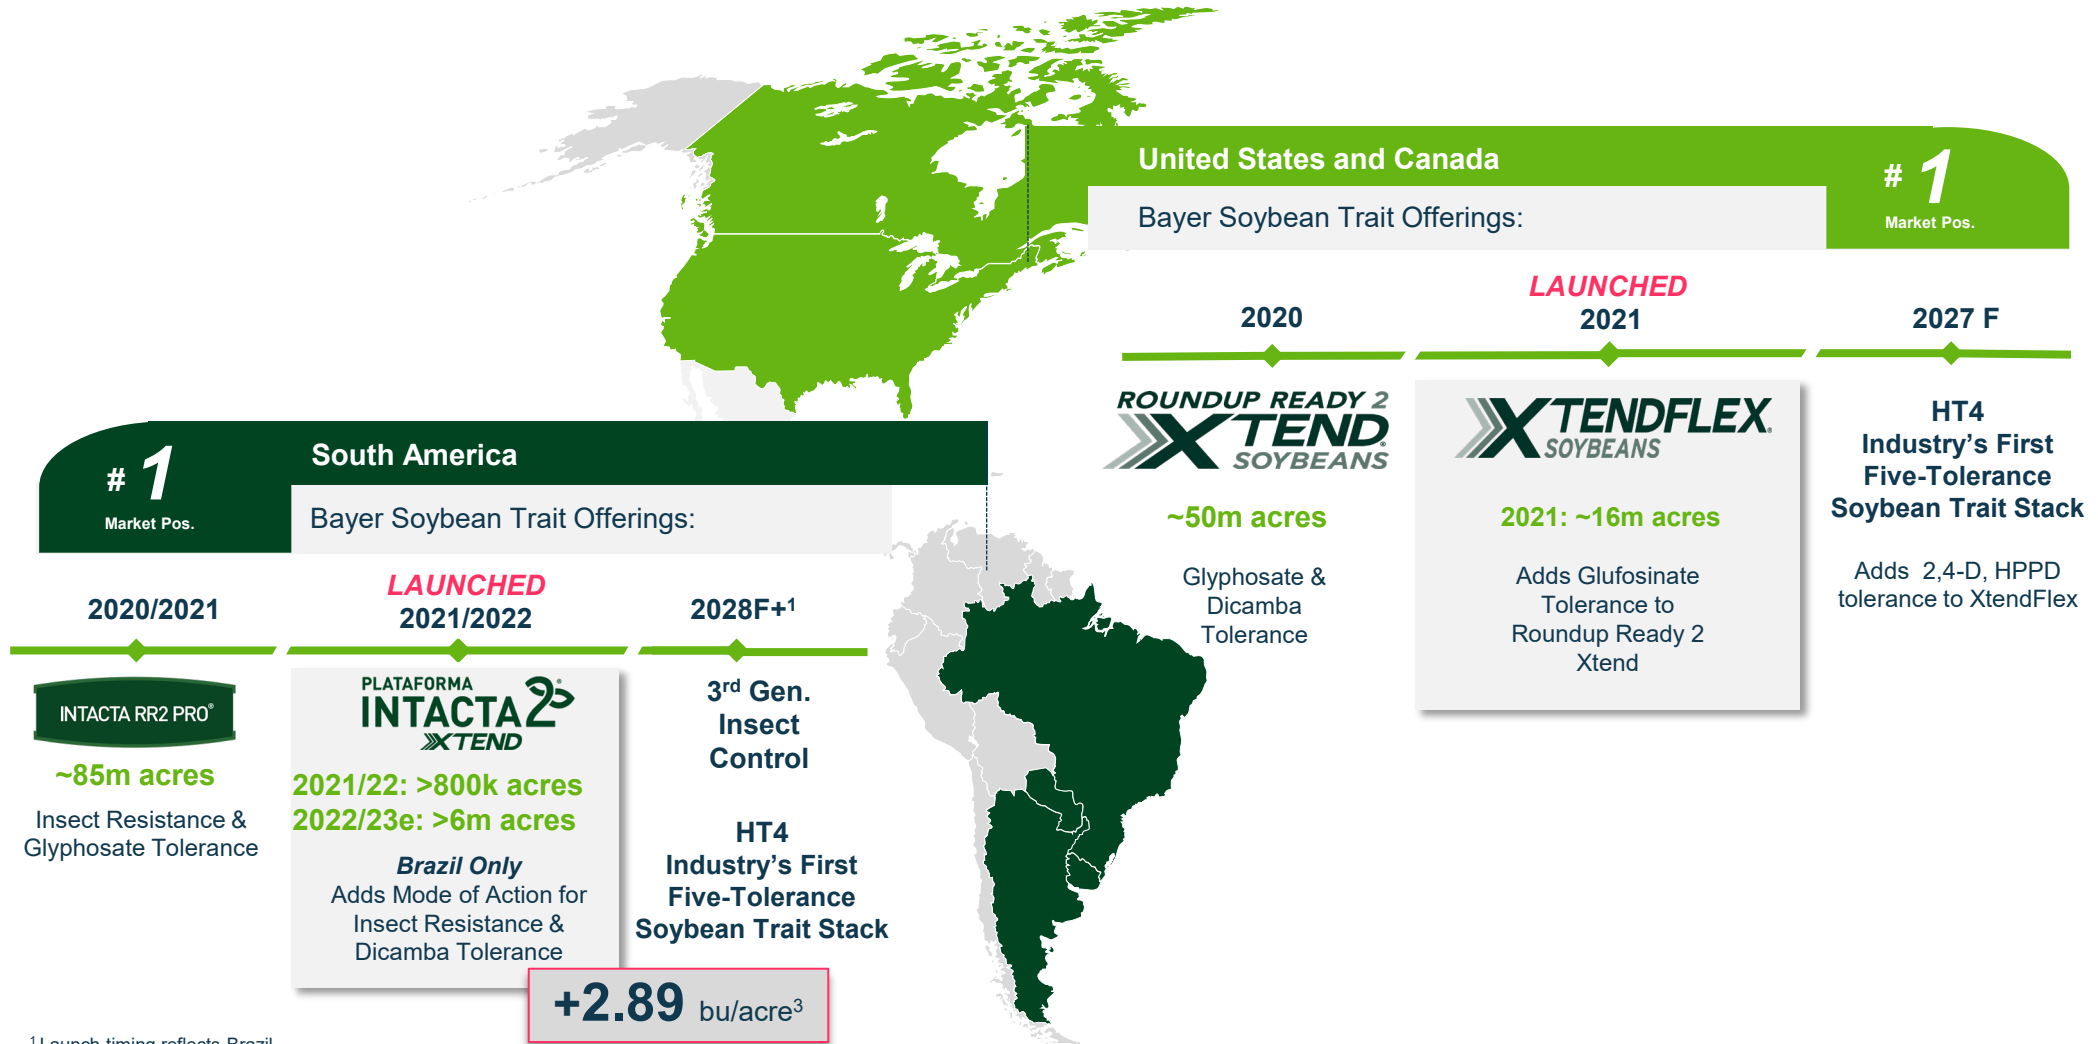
United States and Canada

Bayer Soybean Trait Offerings:

# 1
Market Pos.

2020

ROUNDUP READY 2 XTEND SOYBEANS

~50m acres

Glyphosate & Dicamba Tolerance

LAUNCHED
2021

XTENDFLEX SOYBEANS

2021: ~16m acres

Adds Glufosinate Tolerance to Roundup Ready 2 Xtend

2027 F

HT4
Industry's First Five-Tolerance Soybean Trait Stack

Adds 2,4-D, HPPD tolerance to XtendFlex

# 1
Market Pos.

South America

Bayer Soybean Trait Offerings:

2020/2021

INTACTA RR2 PRO®

~85m acres

Insect Resistance & Glyphosate Tolerance

LAUNCHED
2021/2022

PLATAFORMA INTACTA 2 XTEND

2021/22: >800k acres
2022/23e: >6m acres

Brazil Only
Adds Mode of Action for Insect Resistance & Dicamba Tolerance

2028F+¹

3rd Gen. Insect Control

HT4
Industry's First Five-Tolerance Soybean Trait Stack

+2.89 bu/acre³

¹ Launch timing reflects Brazil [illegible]